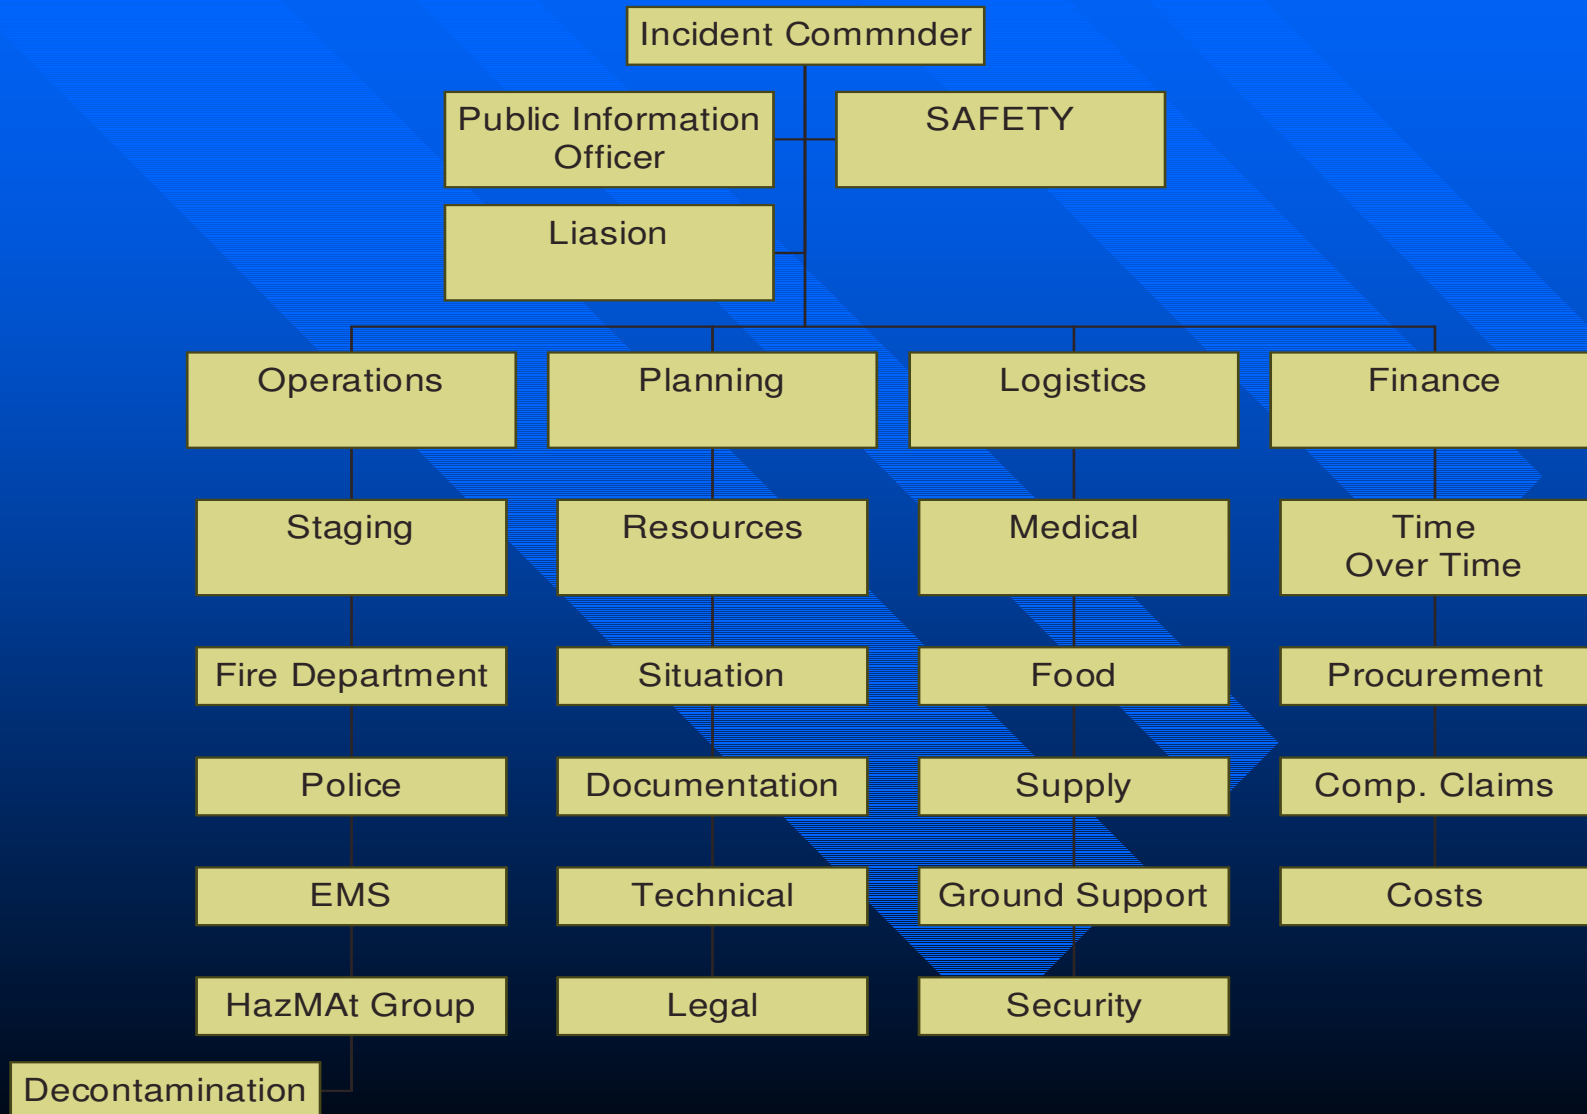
Incident Commnder

Public Information Officer

SAFETY

Liasion

Operations

Planning

Logistics

Finance

Staging

Resources

Medical

Time Over Time

Fire Department

Situation

Food

Procurement

Police

Documentation

Supply

Comp. Claims

EMS

Technical

Ground Support

Costs

HazMAt Group

Legal

Security

Decontamination